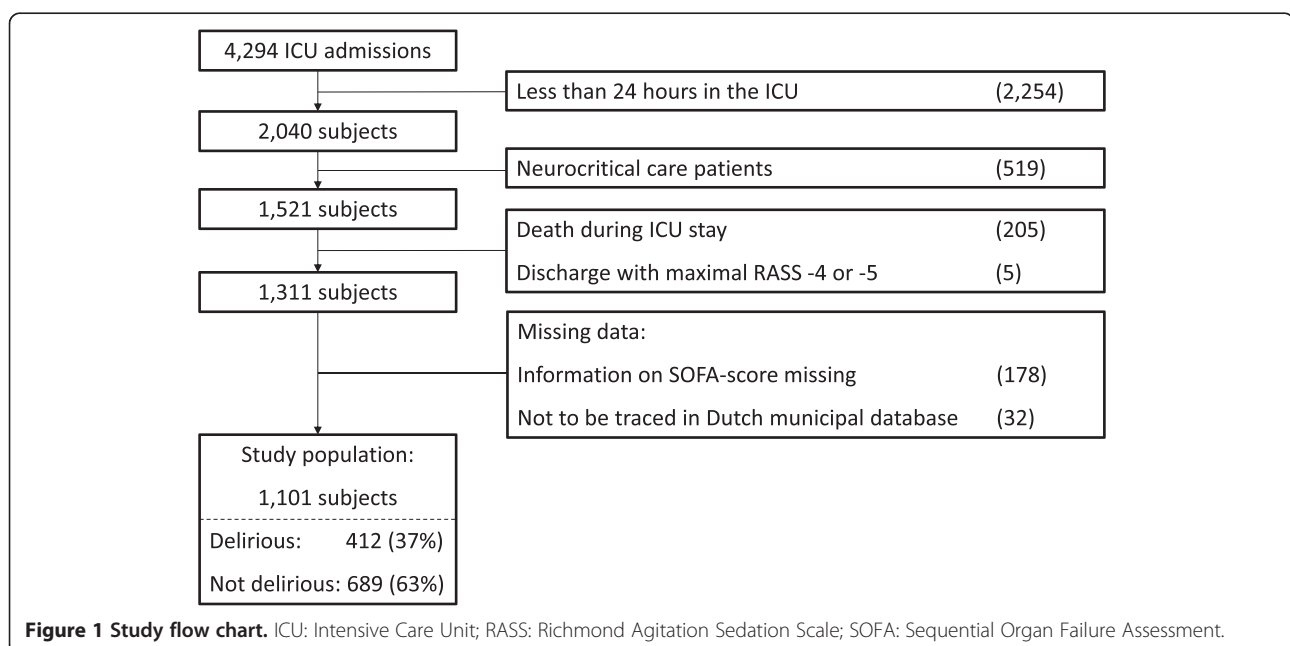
4,294 ICU admissions

Less than 24 hours in the ICU (2,254)

2,040 subjects

Neurocritical care patients (519)

1,521 subjects

Death during ICU stay (205)

Discharge with maximal RASS -4 or -5 (5)

1,311 subjects

Missing data:

Information on SOFA-score missing (178)

Not to be traced in Dutch municipal database (32)

Study population:

1,101 subjects

Delirious: 412 (37%)

Not delirious: 689 (63%)

**Figure 1 Study flow chart.** ICU: Intensive Care Unit; RASS: Richmond Agitation Sedation Scale; SOFA: Sequential Organ Failure Assessment.